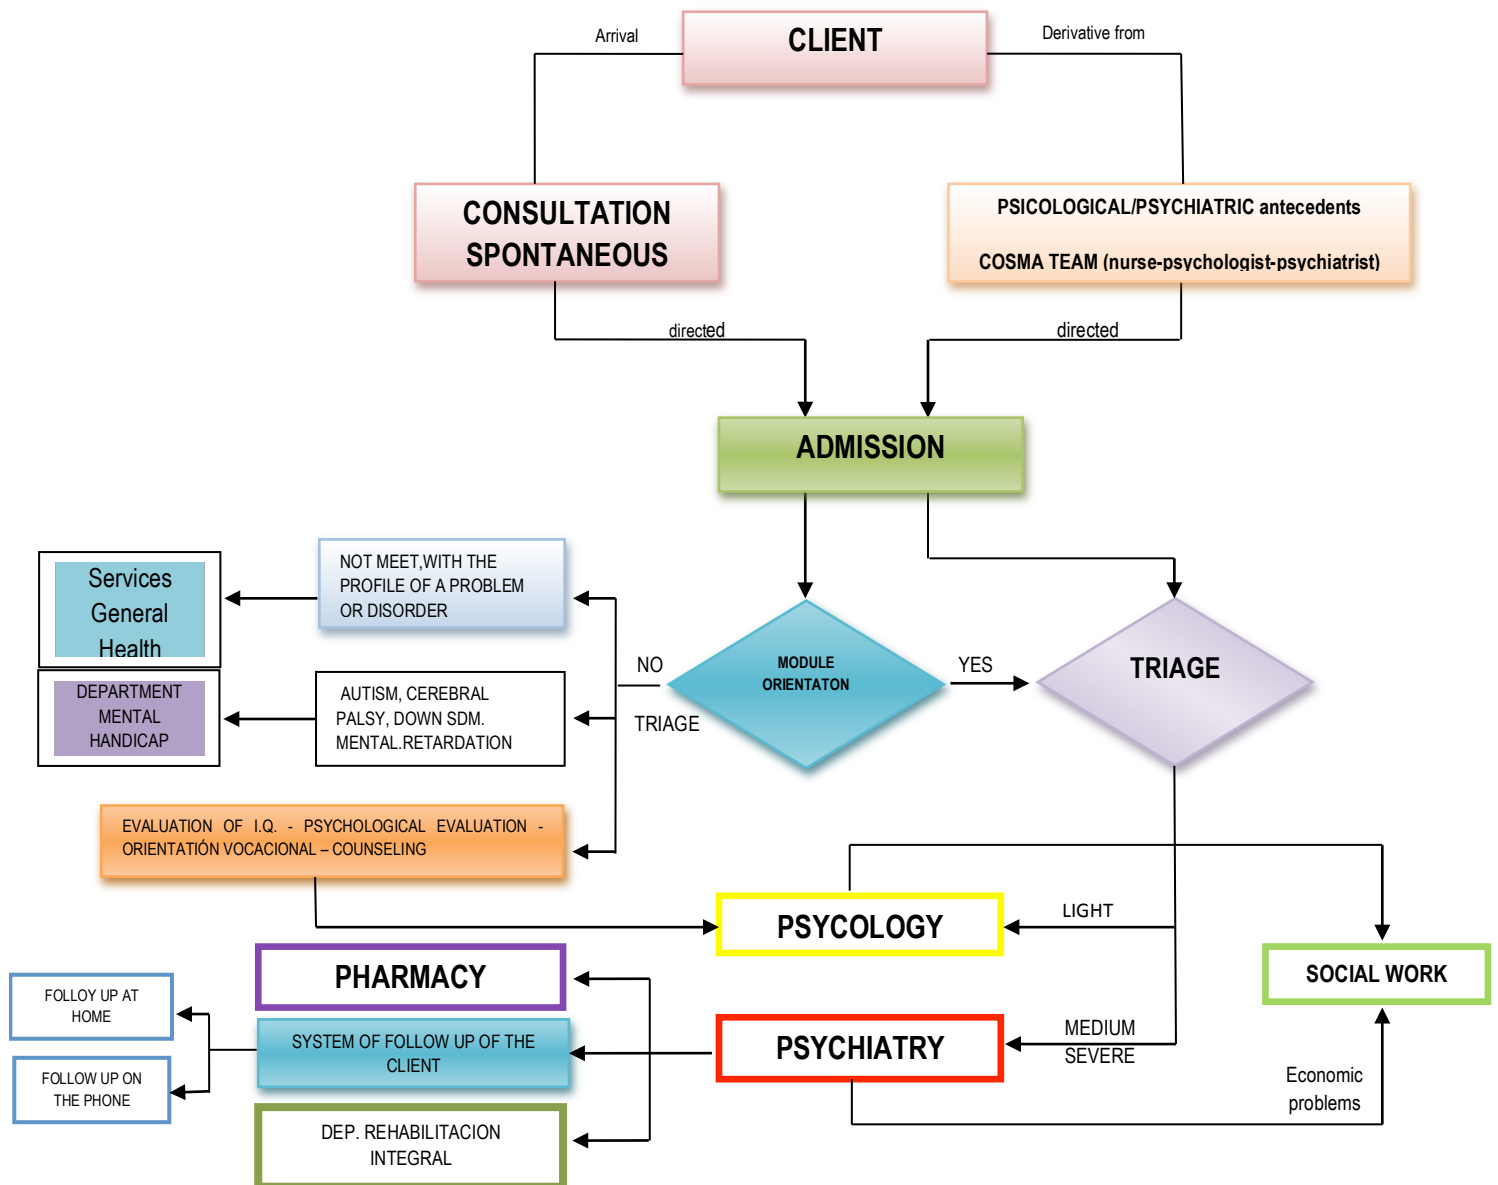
Arrival

CLIENT

Derivative from

CONSULTATION SPONTANEOUS

PSICOLOGICAL/PSYCHIATRIC antecedents

COSMA TEAM (nurse-psychologist-psychiatrist)

directed

directed

ADMISSION

Services General Health

NOT MEET,WITH THE PROFILE OF A PROBLEM OR DISORDER

NO

MODULE ORIENTATON

YES

TRIAGE

DEPARTMENT MENTAL HANDICAP

AUTISM, CEREBRAL PALSY, DOWN SDM. MENTAL.RETARDATION

TRIAGE

EVALUATION OF I.Q. - PSYCHOLOGICAL EVALUATION - ORIENTATIÓN VOCACIONAL – COUNSELING

PSYCOLOGY

LIGHT

SOCIAL WORK

PHARMACY

FOLLOY UP AT HOME

SYSTEM OF FOLLOW UP OF THE CLIENT

PSYCHIATRY

MEDIUM SEVERE

FOLLOW UP ON THE PHONE

Economic problems

DEP. REHABILITACION INTEGRAL